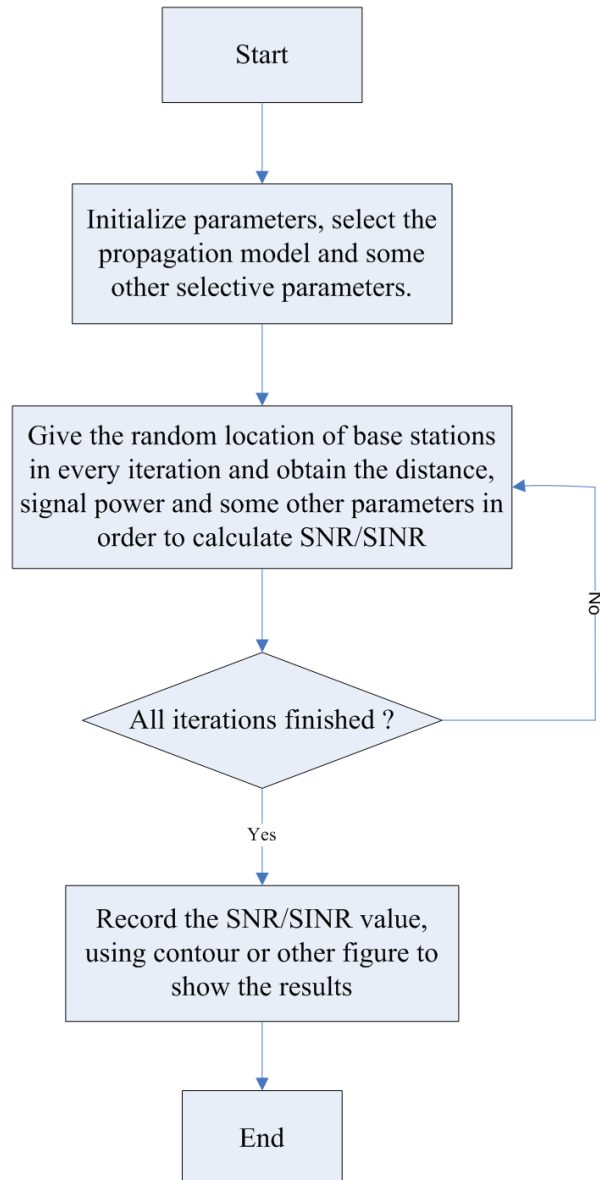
Start

Initialize parameters, select the propagation model and some other selective parameters.

Give the random location of base stations in every iteration and obtain the distance, signal power and some other parameters in order to calculate SNR/SINR

No

All iterations finished ?

Yes

Record the SNR/SINR value, using contour or other figure to show the results

End